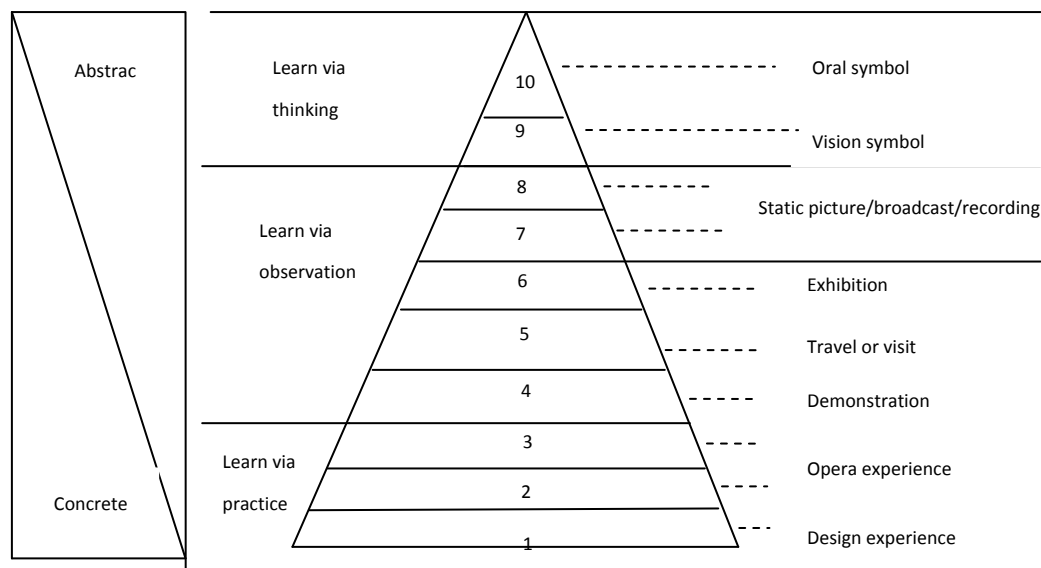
Abstrac

Concrete

Learn via thinking

Learn via observation

Learn via practice

10
9
8
7
6
5
4
3
2
1

Oral symbol

Vision symbol

Static picture/broadcast/recording

Exhibition

Travel or visit

Demonstration

Opera experience

Design experience